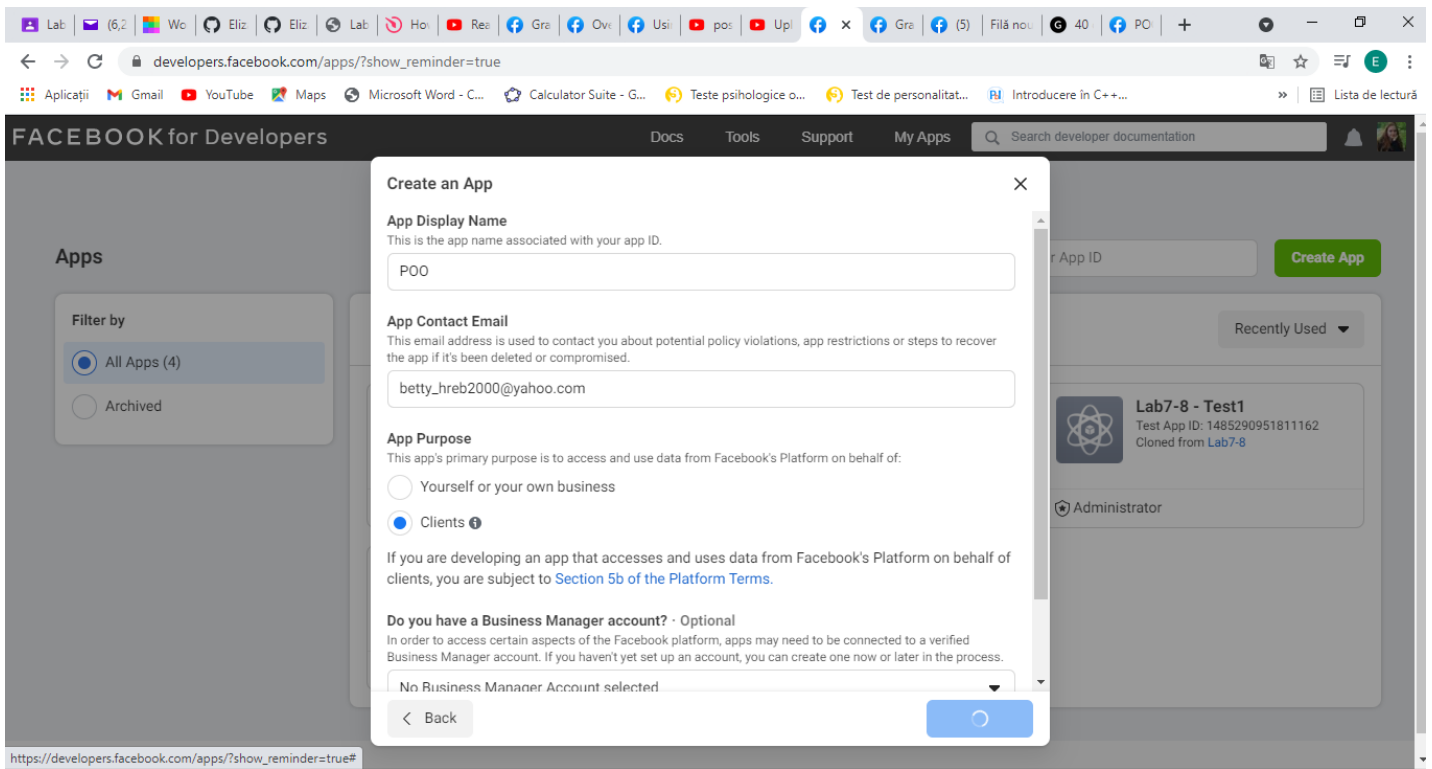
Lab | (6,2 | Wo | Eliz | Eliz | Lab | Ho | Rea | Gra | Ove | Usi | pos | Upl | × | Gra | (5) | Filă nou | 40 | PO | +

developers.facebook.com/apps/?show_reminder=true

Aplicații | Gmail | YouTube | Maps | Microsoft Word - C... | Calculator Suite - G... | Teste psihologice o... | Test de personalitat... | Introducere în C++... | » | Lista de lectură

FACEBOOK for Developers

Docs | Tools | Support | My Apps | Search developer documentation

Apps

Filter by

All Apps (4)

Archived

r App ID

Create App

Recently Used

Lab7-8 - Test1
Test App ID: 1485290951811162
Cloned from Lab7-8

Administrator

Create an App

App Display Name
This is the app name associated with your app ID.

POO

App Contact Email
This email address is used to contact you about potential policy violations, app restrictions or steps to recover the app if it's been deleted or compromised.

betty_hreb2000@yahoo.com

App Purpose
This app's primary purpose is to access and use data from Facebook's Platform on behalf of:

Yourself or your own business

Clients

If you are developing an app that accesses and uses data from Facebook's Platform on behalf of clients, you are subject to Section 5b of the Platform Terms.

Do you have a Business Manager account? · Optional
In order to access certain aspects of the Facebook platform, apps may need to be connected to a verified Business Manager account. If you haven't yet set up an account, you can create one now or later in the process.

No Business Manager Account selected

Back

https://developers.facebook.com/apps/?show_reminder=true#